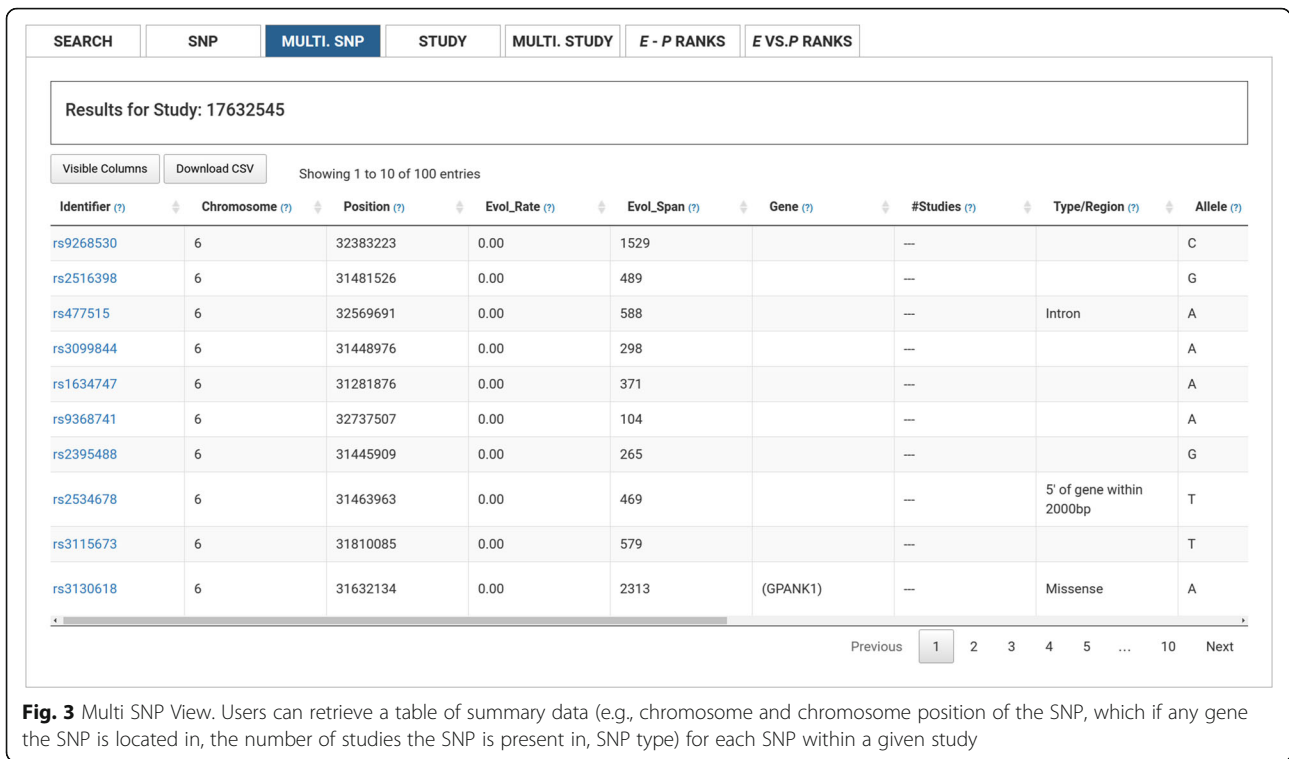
SEARCH | SNP | MULTI. SNP | STUDY | MULTI. STUDY | *E* - *P* RANKS | *E* VS. *P* RANKS

Results for Study: 17632545

Visible Columns | Download CSV

Showing 1 to 10 of 100 entries

| Identifier (?) | Chromosome (?) | Position (?) | Evol_Rate (?) | Evol_Span (?) | Gene (?) | #Studies (?) | Type/Region (?) | Allele (?) |
|---|---|---|---|---|---|---|---|---|
| rs9268530 | 6 | 32383223 | 0.00 | 1529 | | --- | | C |
| rs2516398 | 6 | 31481526 | 0.00 | 489 | | --- | | G |
| rs477515 | 6 | 32569691 | 0.00 | 588 | | --- | Intron | A |
| rs3099844 | 6 | 31448976 | 0.00 | 298 | | --- | | A |
| rs1634747 | 6 | 31281876 | 0.00 | 371 | | --- | | A |
| rs9368741 | 6 | 32737507 | 0.00 | 104 | | --- | | A |
| rs2395488 | 6 | 31445909 | 0.00 | 265 | | --- | | G |
| rs2534678 | 6 | 31463963 | 0.00 | 469 | | --- | 5' of gene within 2000bp | T |
| rs3115673 | 6 | 31810085 | 0.00 | 579 | | --- | | T |
| rs3130618 | 6 | 31632134 | 0.00 | 2313 | (GPANK1) | --- | Missense | A |

Previous 1 2 3 4 5 … 10 Next

**Fig. 3** Multi SNP View. Users can retrieve a table of summary data (e.g., chromosome and chromosome position of the SNP, which if any gene the SNP is located in, the number of studies the SNP is present in, SNP type) for each SNP within a given study